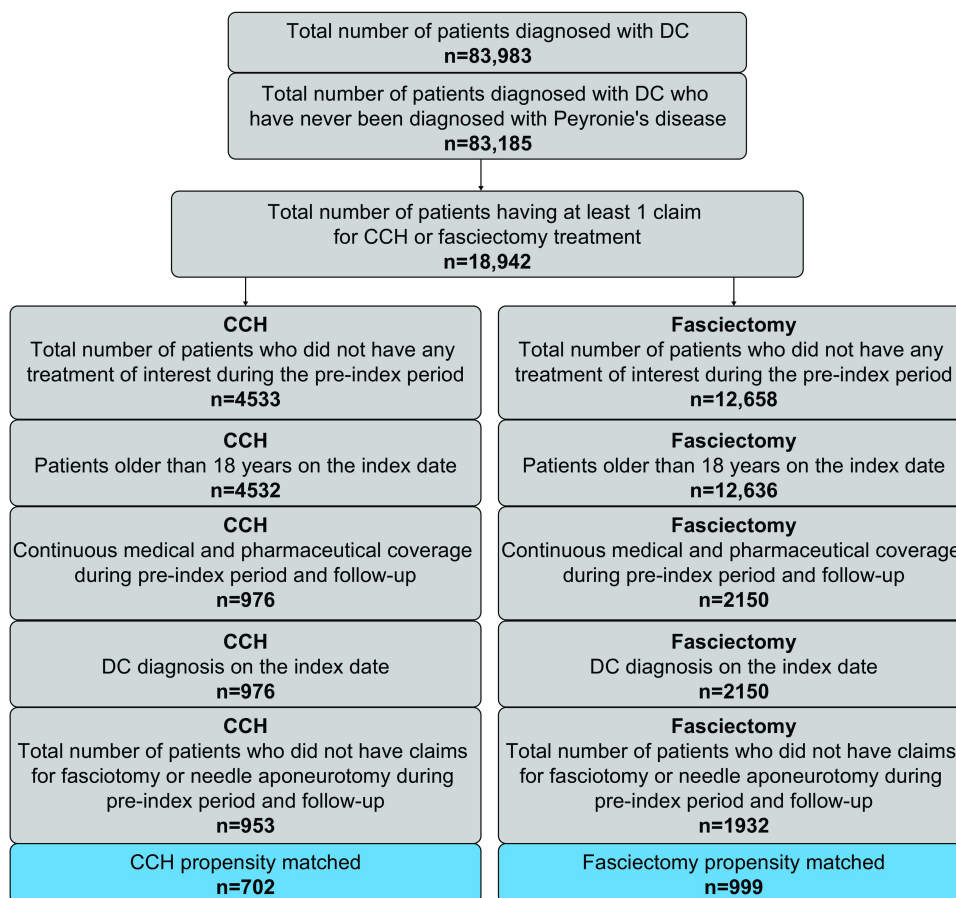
Total number of patients diagnosed with DC
**n=83,983**

Total number of patients diagnosed with DC who have never been diagnosed with Peyronie's disease
**n=83,185**

Total number of patients having at least 1 claim for CCH or fasciectomy treatment
**n=18,942**

**CCH**
Total number of patients who did not have any treatment of interest during the pre-index period
**n=4533**

**CCH**
Patients older than 18 years on the index date
**n=4532**

**CCH**
Continuous medical and pharmaceutical coverage during pre-index period and follow-up
**n=976**

**CCH**
DC diagnosis on the index date
**n=976**

**CCH**
Total number of patients who did not have claims for fasciotomy or needle aponeurotomy during pre-index period and follow-up
**n=953**

CCH propensity matched
**n=702**

**Fasciectomy**
Total number of patients who did not have any treatment of interest during the pre-index period
**n=12,658**

**Fasciectomy**
Patients older than 18 years on the index date
**n=12,636**

**Fasciectomy**
Continuous medical and pharmaceutical coverage during pre-index period and follow-up
**n=2150**

**Fasciectomy**
DC diagnosis on the index date
**n=2150**

**Fasciectomy**
Total number of patients who did not have claims for fasciotomy or needle aponeurotomy during pre-index period and follow-up
**n=1932**

Fasciectomy propensity matched
**n=999**